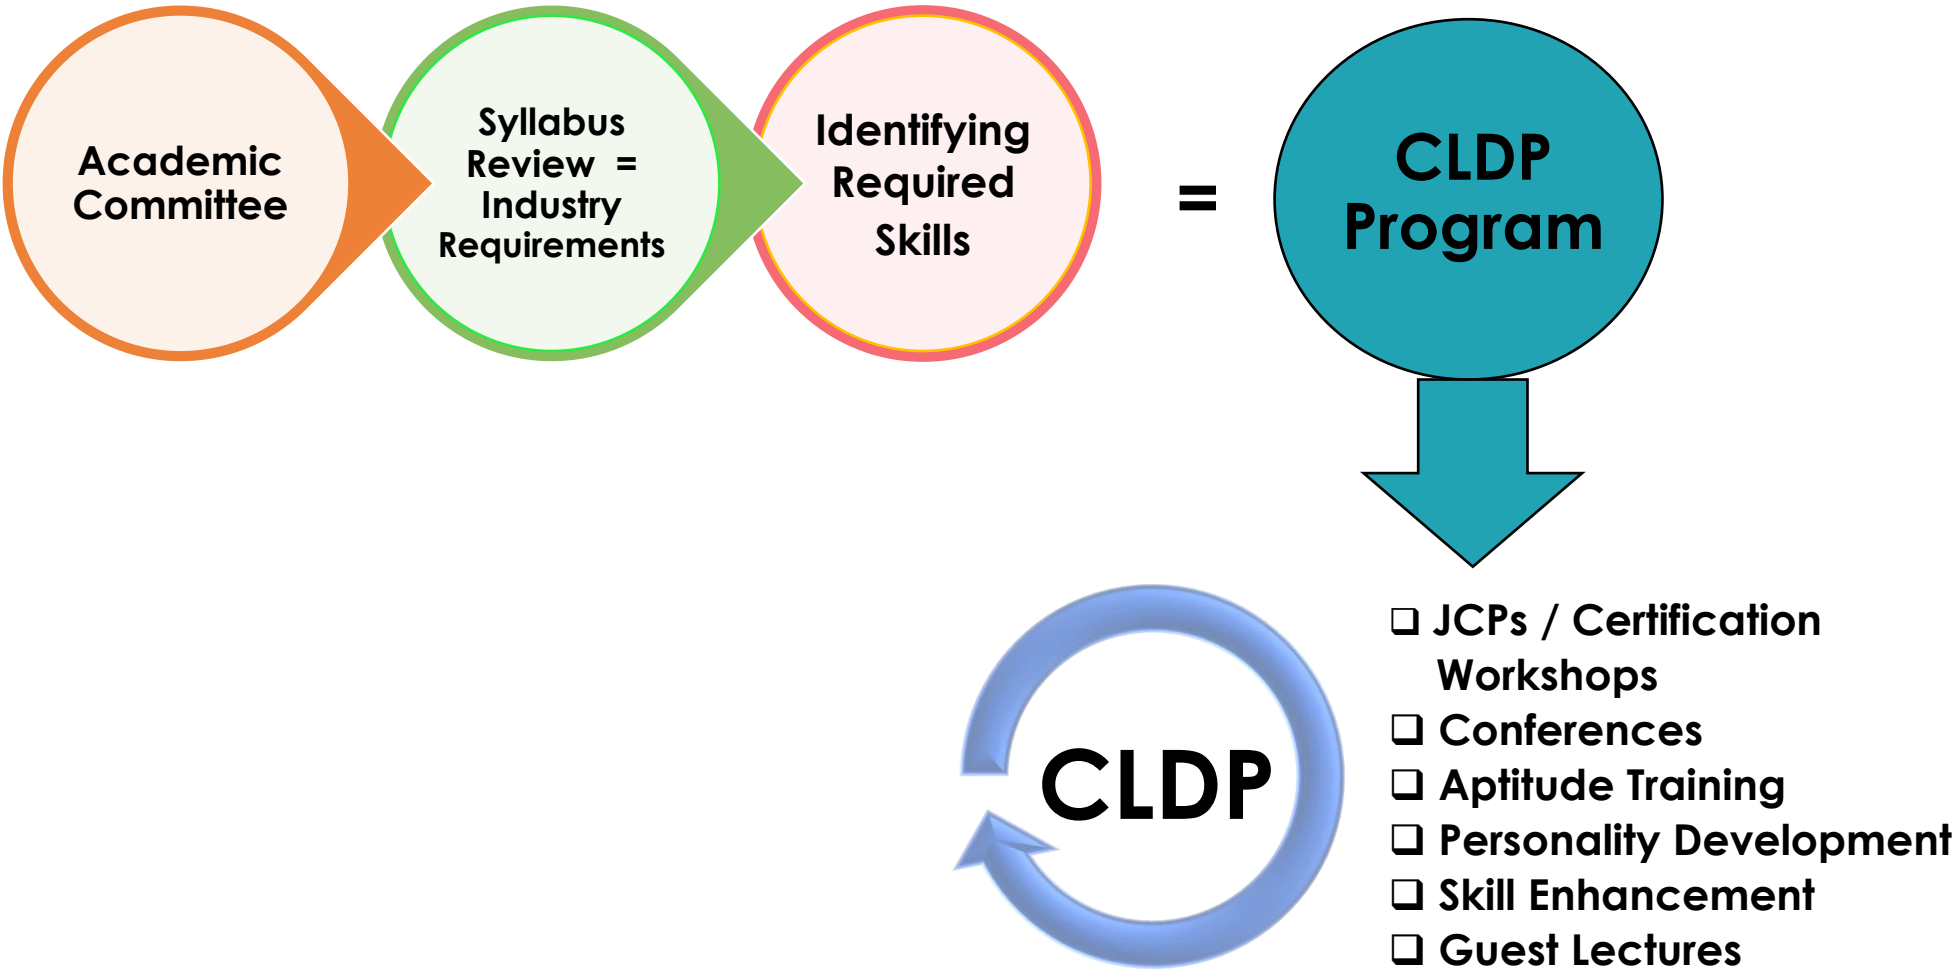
Academic Committee

Syllabus Review = Industry Requirements

Identifying Required Skills

=

CLDP Program

CLDP

❑ JCPs / Certification Workshops
❑ Conferences
❑ Aptitude Training
❑ Personality Development
❑ Skill Enhancement
❑ Guest Lectures